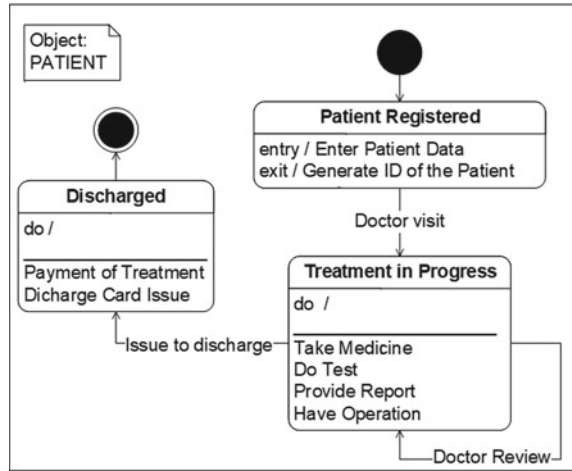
Object:
PATIENT

Patient Registered
entry / Enter Patient Data
exit / Generate ID of the Patient

Doctor visit

Discharged
do /
Payment of Treatment
Dicharge Card Issue

Treatment in Progress
do /
Take Medicine
Do Test
Provide Report
Have Operation

Issue to discharge

Doctor Review